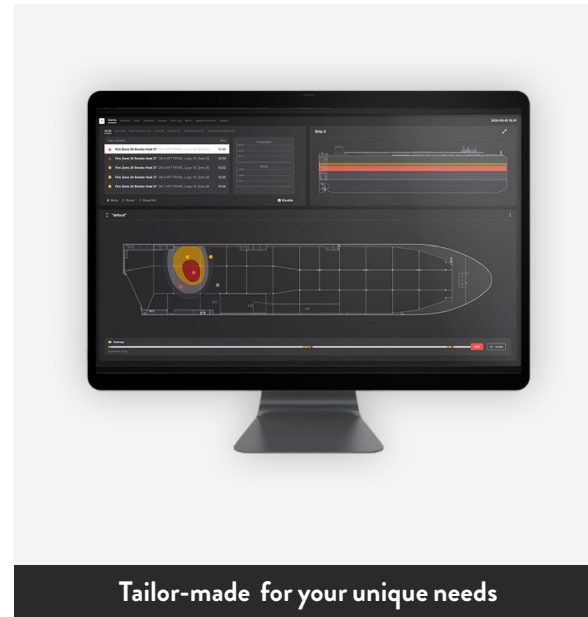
Ship X

"default"

Fire Zone 20 Smoke Hazd 37

Fire Zone 20 Smoke Hazd 37

Fire Zone 20 Smoke Hazd 37

Fire Zone 20 Smoke Hazd 37

Fire Zone 20 Smoke Hazd 37

Fire Zone 20 Smoke Hazd 37

Tailor-made for your unique needs